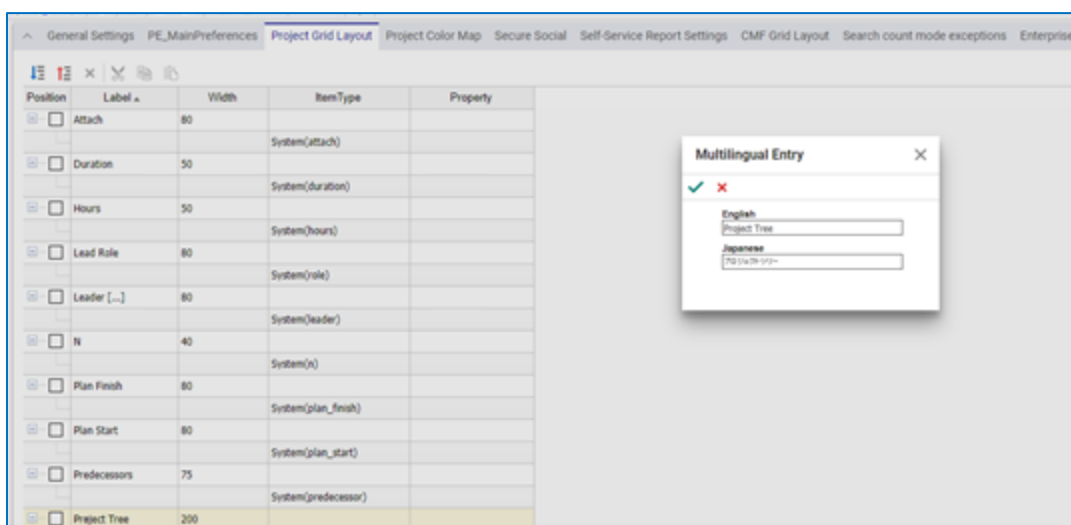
General Settings PE_MainPreferences Project Grid Layout Project Color Map Secure Social Self-Service Report Settings CMF Grid Layout Search count mode exceptions Enterprise

| Position | Label | Width | ItemType | Property |
|---|---|---|---|---|
| | Attach | 80 | | |
| | | | System(attach) | |
| | Duration | 50 | | |
| | | | System(duration) | |
| | Hours | 50 | | |
| | | | System(hours) | |
| | Lead Role | 80 | | |
| | | | System(role) | |
| | Leader [...] | 80 | | |
| | | | System(leader) | |
| | N | 40 | | |
| | | | System(n) | |
| | Plan Finish | 80 | | |
| | | | System(plan_finish) | |
| | Plan Start | 80 | | |
| | | | System(plan_start) | |
| | Predecessors | 75 | | |
| | | | System(predecessor) | |
| | Project Tree | 200 | | |

Multilingual Entry

English
Project Tree

Japanese
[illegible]